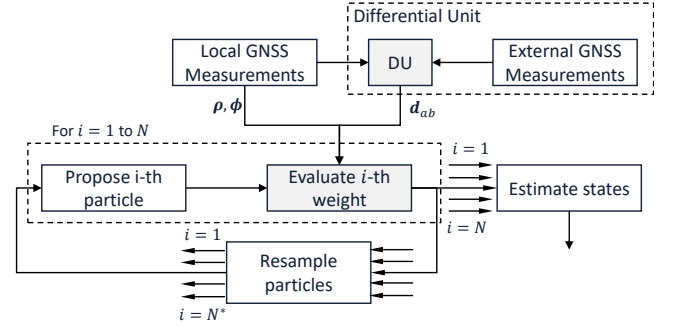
Differential Unit

Local GNSS Measurements

DU

External GNSS Measurements

$\boldsymbol{\rho}, \boldsymbol{\phi}$

$\boldsymbol{d}_{ab}$

For $i = 1$ to $N$

Propose i-th particle

Evaluate $i$-th weight

$i = 1$

$i = N$

Estimate states

$i = 1$

Resample particles

$i = N^*$